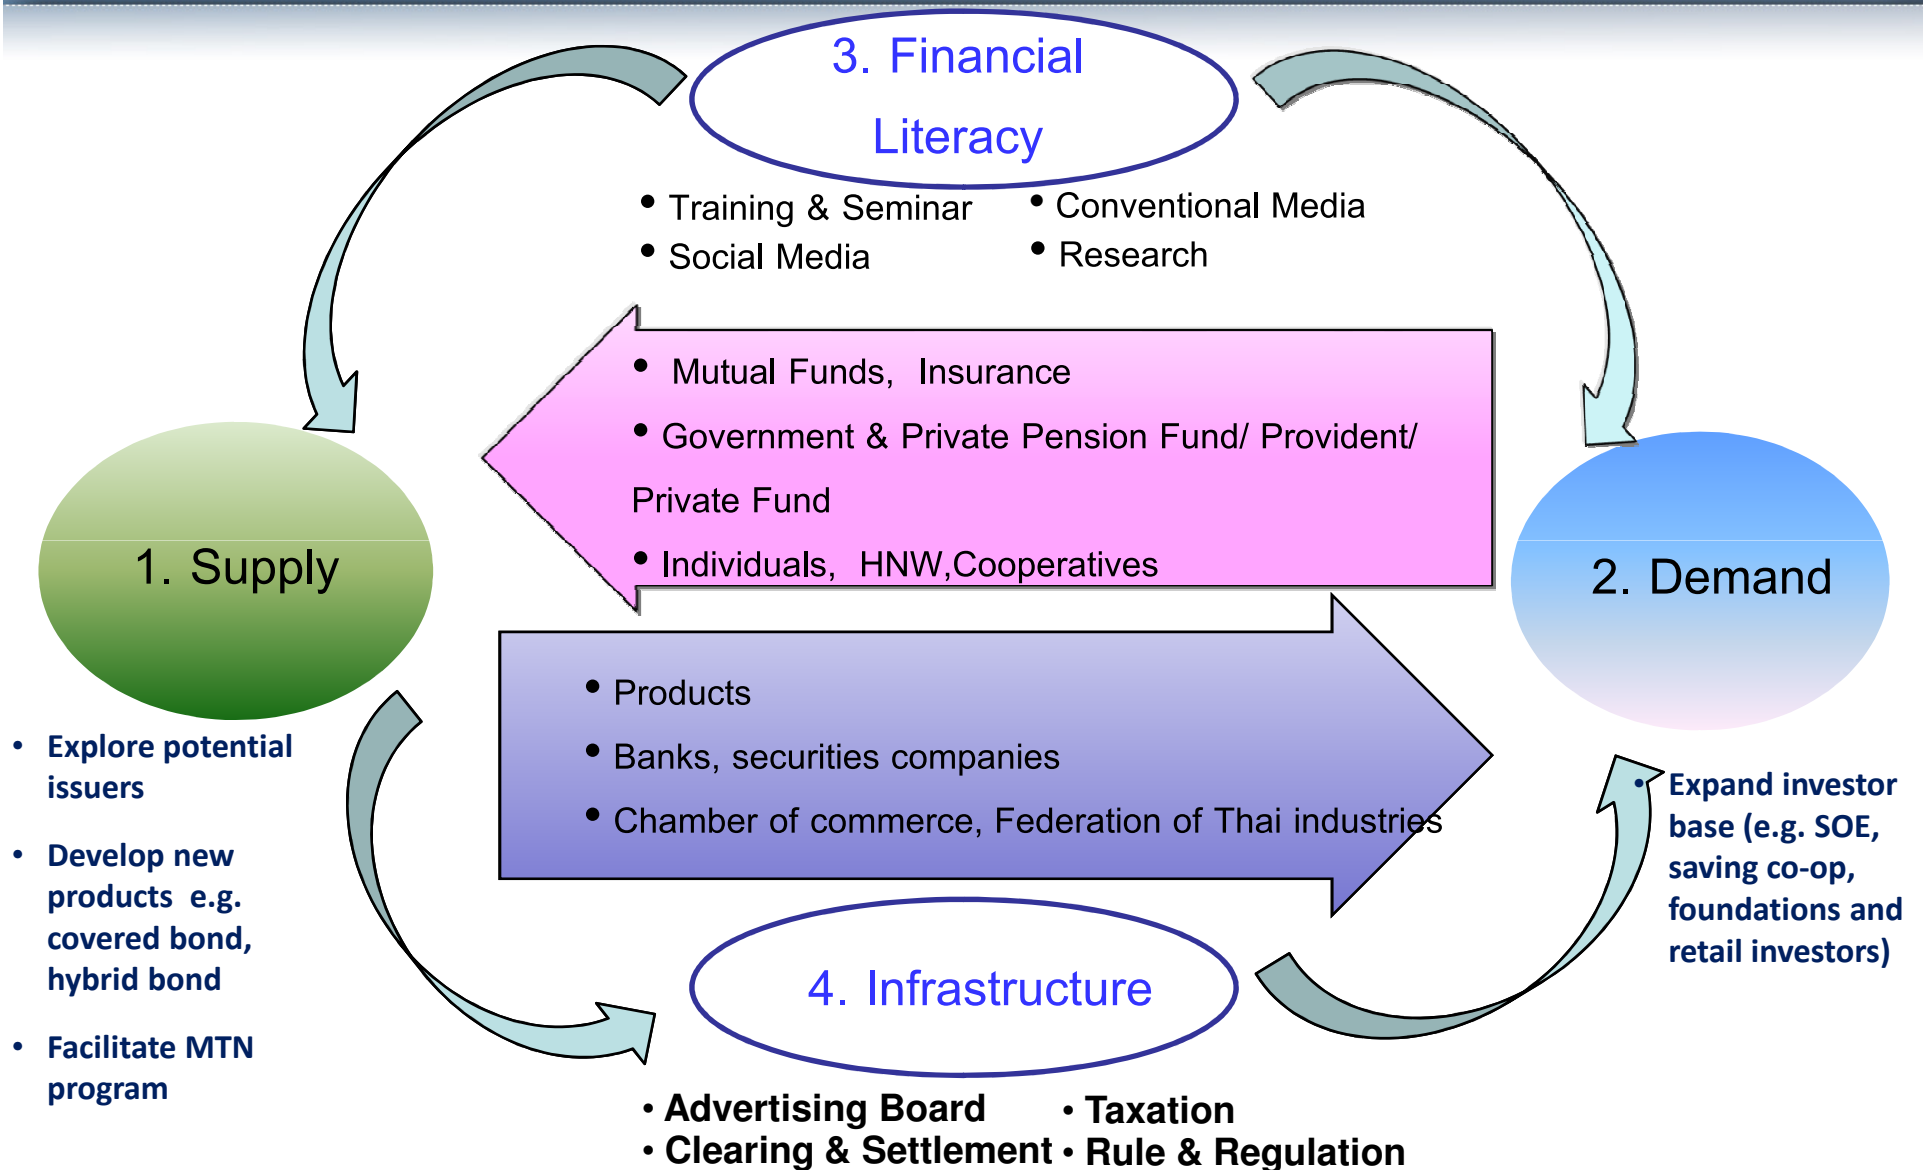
3. Financial Literacy

• Training & Seminar
• Social Media

• Conventional Media
• Research

• Mutual Funds, Insurance
• Government & Private Pension Fund/ Provident/ Private Fund
• Individuals, HNW,Cooperatives

1. Supply

2. Demand

• Products
• Banks, securities companies
• Chamber of commerce, Federation of Thai industries

• Explore potential issuers
• Develop new products e.g. covered bond, hybrid bond
• Facilitate MTN program

• Expand investor base (e.g. SOE, saving co-op, foundations and retail investors)

4. Infrastructure

• Advertising Board
• Clearing & Settlement

• Taxation
• Rule & Regulation